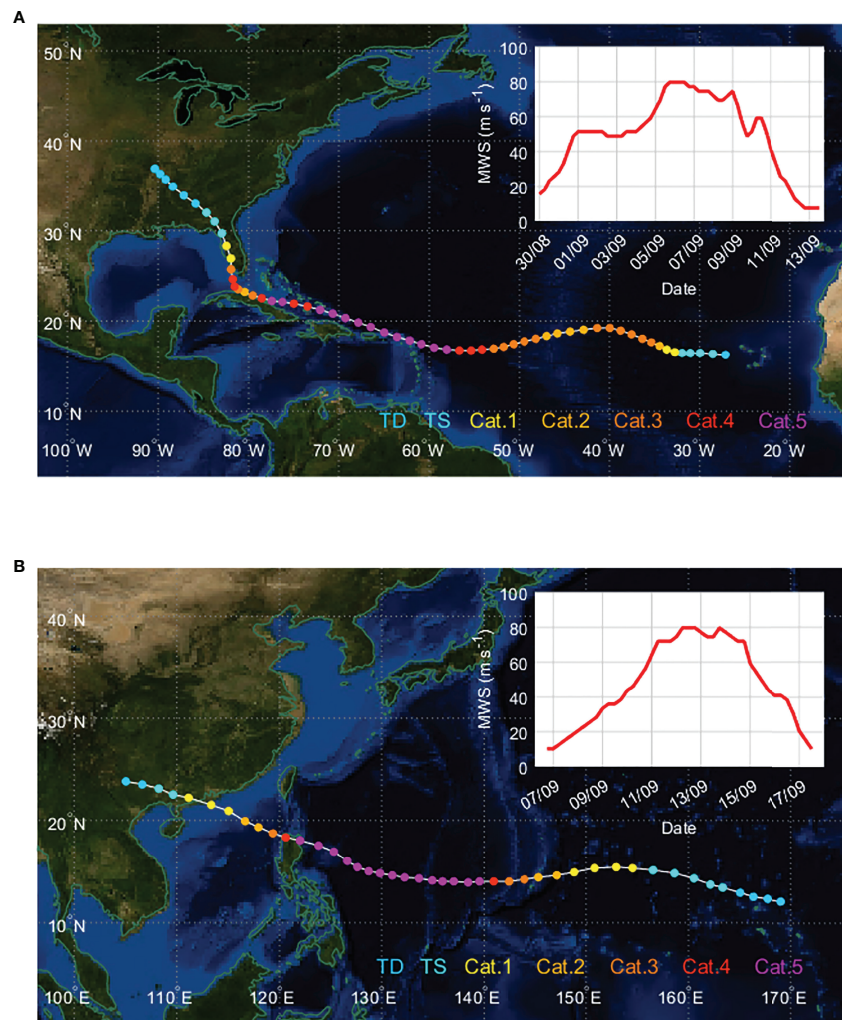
A

50°N

40°N

30°N

20°N

10°N

100°W 90°W 80°W 70°W 60°W 50°W 40°W 30°W 20°W

TD TS Cat.1 Cat.2 Cat.3 Cat.4 Cat.5

MWS (m s$^{-1}$)

100
80
60
40
20
0

30/08 01/09 03/09 05/09 07/09 09/09 11/09 13/09

Date

B

40°N

30°N

20°N

10°N

100°E 110°E 120°E 130°E 140°E 150°E 160°E 170°E

TD TS Cat.1 Cat.2 Cat.3 Cat.4 Cat.5

MWS (m s$^{-1}$)

100
80
60
40
20
0

07/09 09/09 11/09 13/09 15/09 17/09

Date